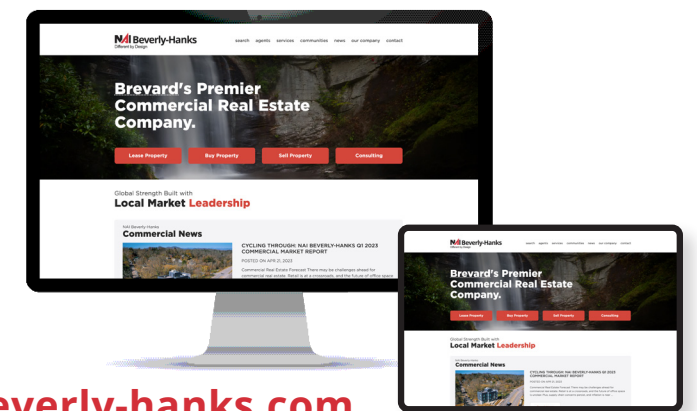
NAI Beverly-Hanks
Differed by Design

search agents services communities news our company contact

Brevard's Premier Commercial Real Estate Company.

Lease Property Buy Property Sell Property Consulting

Global Strength Built with
Local Market Leadership

NAI Beverly-Hanks
Commercial News

CYCLING THROUGH: NAI BEVERLY-HANKS Q1 2023 COMMERCIAL MARKET REPORT

POSTED ON APR 21, 2023

Commercial Real Estate Forecast There may be challenges ahead for commercial real estate. Retail is at a crossroads, and the future of office space

NAI Beverly-Hanks

search agents services communities news our company contact

Brevard's Premier Commercial Real Estate Company.

Lease Property Buy Property Sell Property Consulting

Global Strength Built with
Local Market Leadership

NAI Beverly-Hanks
Commercial News

CYCLING THROUGH: NAI BEVERLY-HANKS Q1 2023 COMMERCIAL MARKET REPORT

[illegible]

everly-hanks.com